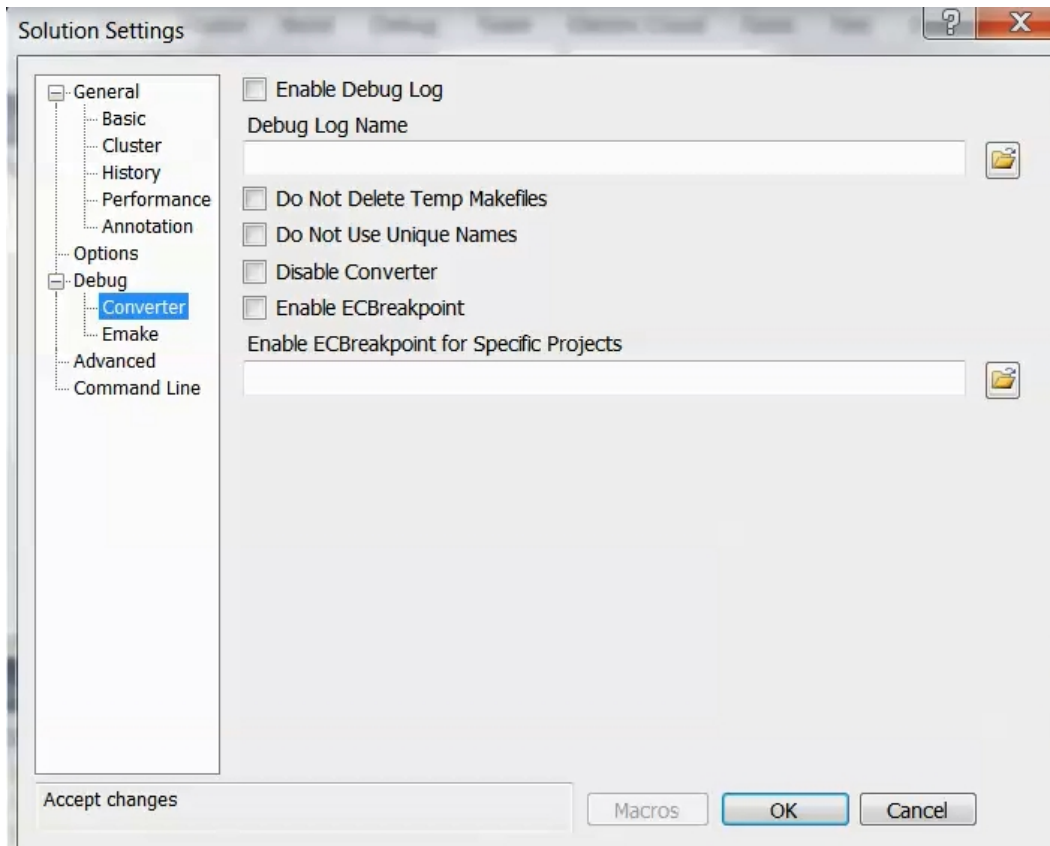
Solution Settings

? X

General
Basic
Cluster
History
Performance
Annotation
Options
Debug
Converter
Emake
Advanced
Command Line

Enable Debug Log

Debug Log Name

Do Not Delete Temp Makefiles

Do Not Use Unique Names

Disable Converter

Enable ECBreakpoint

Enable ECBreakpoint for Specific Projects

Accept changes

Macros

OK

Cancel